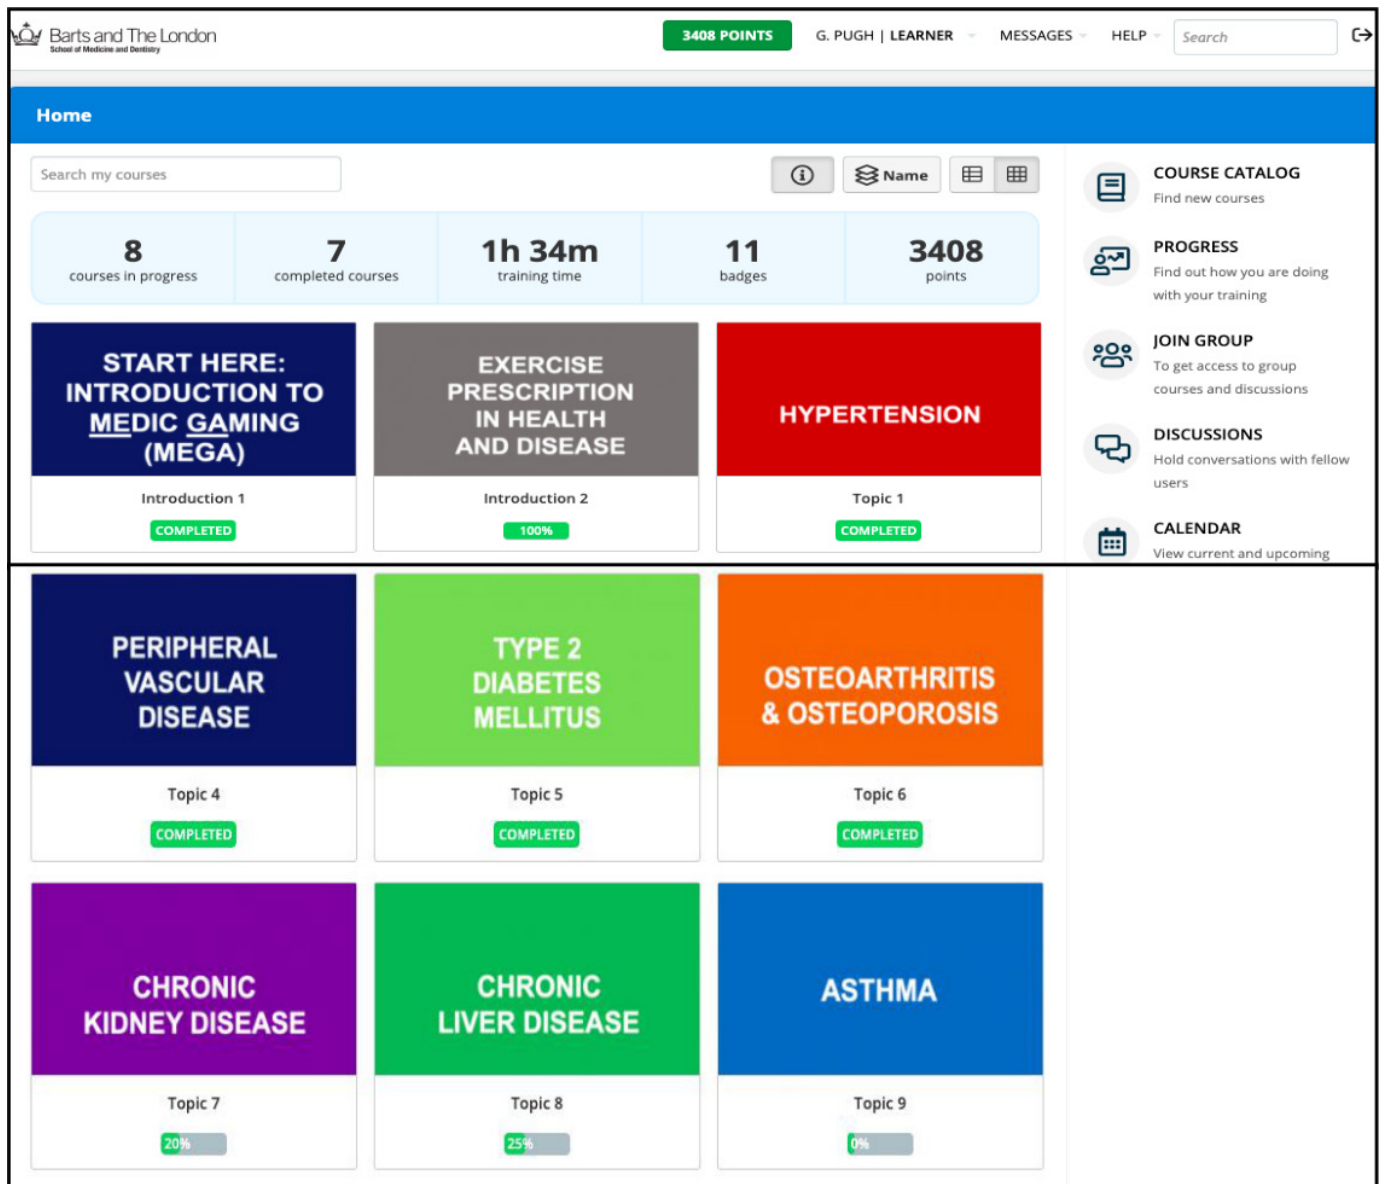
Barts and The London
School of Medicine and Dentistry

3408 POINTS G. PUGH | LEARNER MESSAGES HELP Search

Home

Search my courses

Name

| 8 courses in progress | 7 completed courses | 1h 34m training time | 11 badges | 3408 points |
|---|---|---|---|---|

START HERE: INTRODUCTION TO MEDIC GAMING (MEGA)
Introduction 1
COMPLETED

EXERCISE PRESCRIPTION IN HEALTH AND DISEASE
Introduction 2
100%

HYPERTENSION
Topic 1
COMPLETED

COURSE CATALOG
Find new courses

PROGRESS
Find out how you are doing with your training

JOIN GROUP
To get access to group courses and discussions

DISCUSSIONS
Hold conversations with fellow users

CALENDAR
View current and upcoming

PERIPHERAL VASCULAR DISEASE
Topic 4
COMPLETED

TYPE 2 DIABETES MELLITUS
Topic 5
COMPLETED

OSTEOARTHRITIS & OSTEOPOROSIS
Topic 6
COMPLETED

CHRONIC KIDNEY DISEASE
Topic 7
20%

CHRONIC LIVER DISEASE
Topic 8
25%

ASTHMA
Topic 9
0%